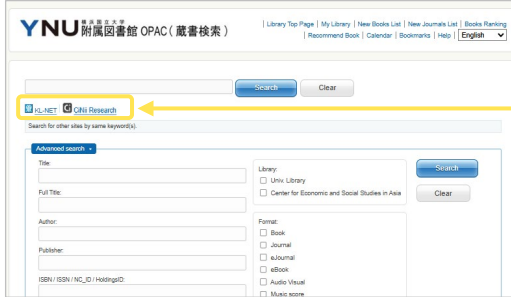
YNU 横浜国立大学 附属図書館 OPAC（蔵書検索）

| Library Top Page | My Library | New Books List | New Journals List | Books Ranking | Recommend Book | Calendar | Bookmarks | Help | English

Search Clear

KL-NET CiNii Research

Search for other sites by same keyword(s).

Advanced search

Title:

Full Title:

Author:

Publisher:

ISBN / ISSN / NC_ID / HoldingsID:

Library:
Univ. Library
Center for Economic and Social Studies in Asia

Format:
Book
Journal
eJournal
eBook
Audio Visual
Music score

Search

Clear